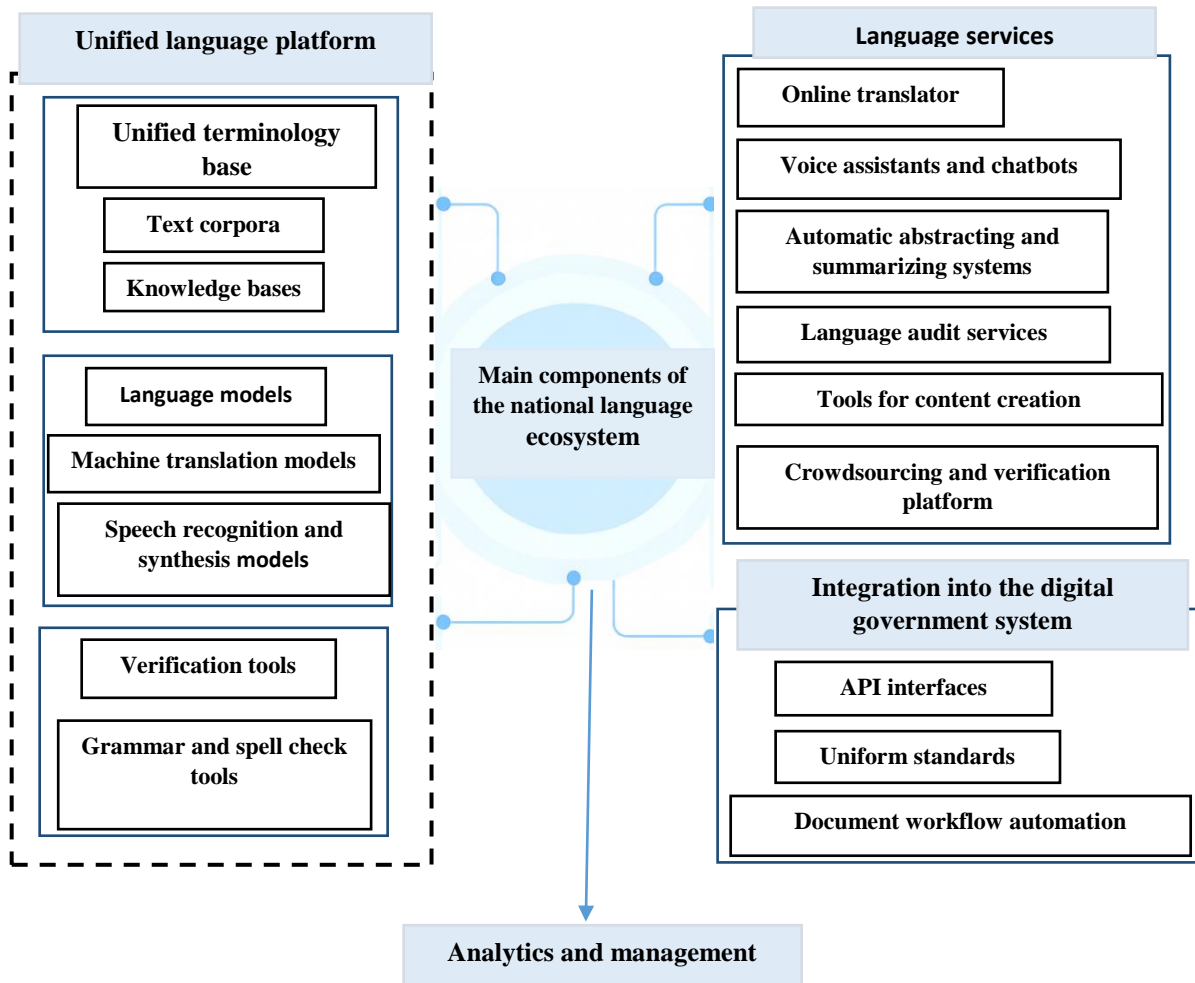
Unified language platform

Unified terminology base

Text corpora

Knowledge bases

Language models

Machine translation models

Speech recognition and synthesis models

Verification tools

Grammar and spell check tools

Main components of the national language ecosystem

Language services

Online translator

Voice assistants and chatbots

Automatic abstracting and summarizing systems

Language audit services

Tools for content creation

Crowdsourcing and verification platform

Integration into the digital government system

API interfaces

Uniform standards

Document workflow automation

Analytics and management